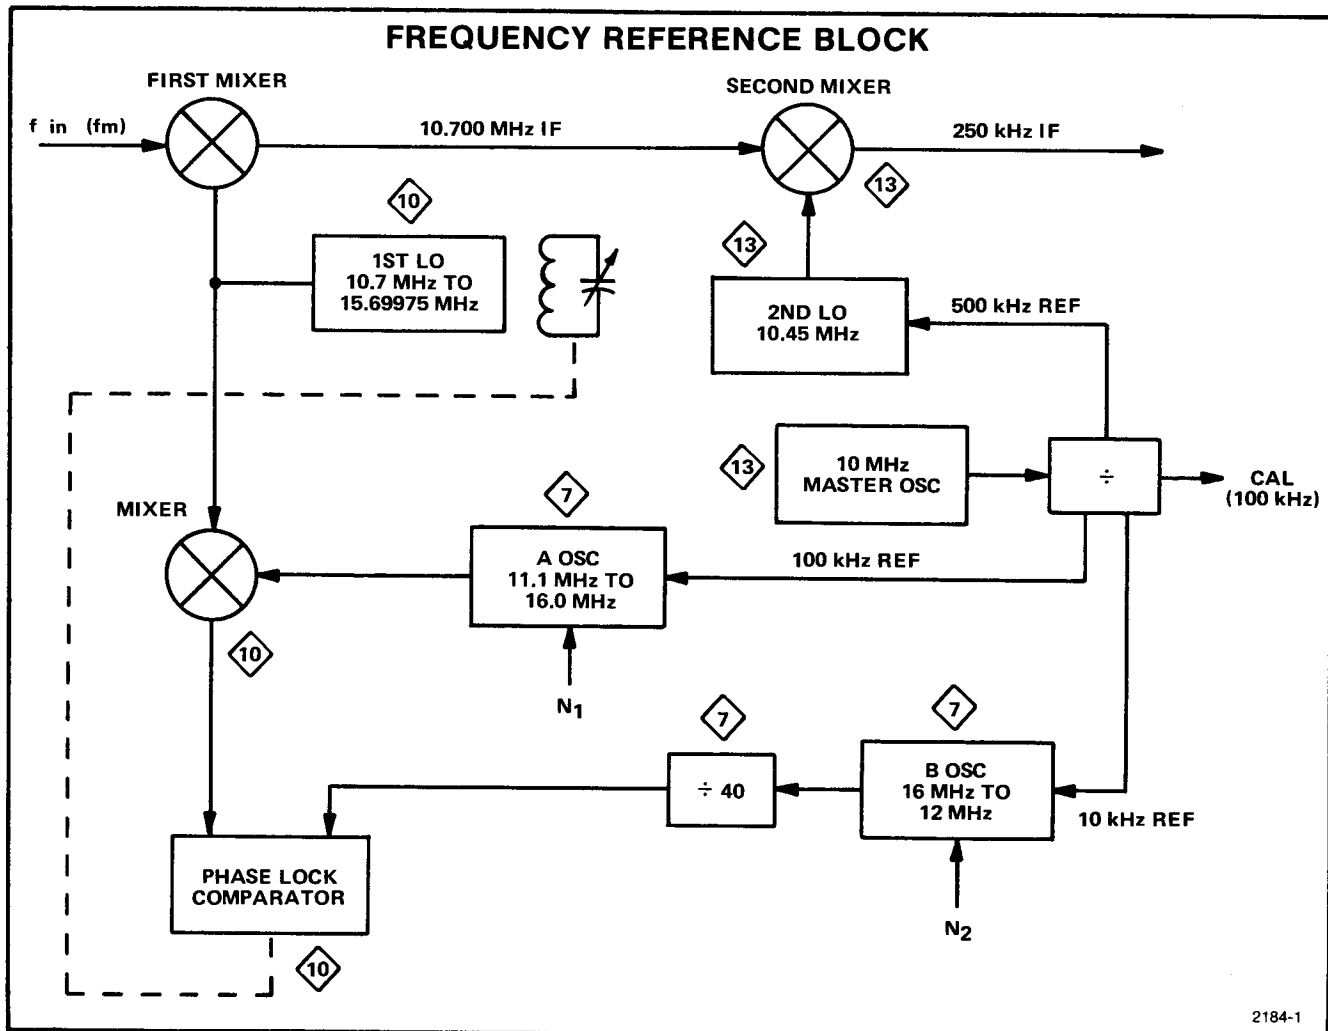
FREQUENCY REFERENCE BLOCK

FIRST MIXER

f in (fm)

10.700 MHz IF

SECOND MIXER

250 kHz IF

10

13

13

1ST LO
10.7 MHz TO
15.69975 MHz

2ND LO
10.45 MHz

500 kHz REF

13

10 MHz
MASTER OSC

÷

CAL
(100 kHz)

MIXER

7

A OSC
11.1 MHz TO
16.0 MHz

100 kHz REF

10

$N_1$

7

7

÷ 40

B OSC
16 MHz TO
12 MHz

10 kHz REF

PHASE LOCK
COMPARATOR

$N_2$

10

2184-1